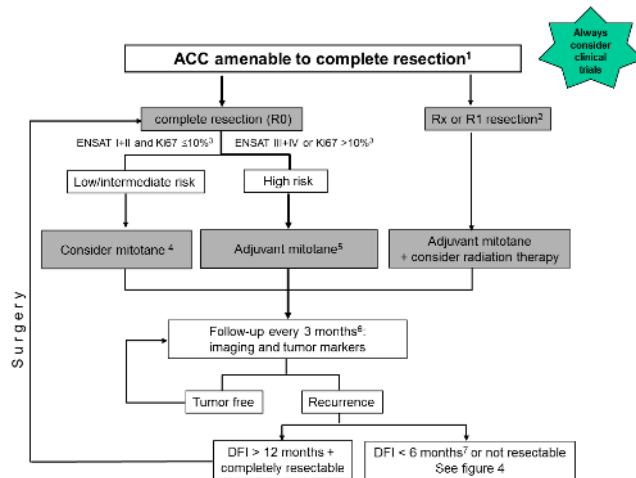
Always consider clinical trials

ACC amenable to complete resection$^1$

complete resection (R0)

Rx or R1 resection$^2$

ENSAT I+II and Ki67 ≤10%$^3$

ENSAT III+IV or Ki67 >10%$^3$

Low/intermediate risk

High risk

Consider mitotane $^4$

Adjuvant mitotane$^5$

Adjuvant mitotane + consider radiation therapy

Surgery

Follow-up every 3 months$^6$: imaging and tumor markers

Tumor free

Recurrence

DFI > 12 months + completely resectable

DFI < 6 months$^7$ or not resectable See figure 4